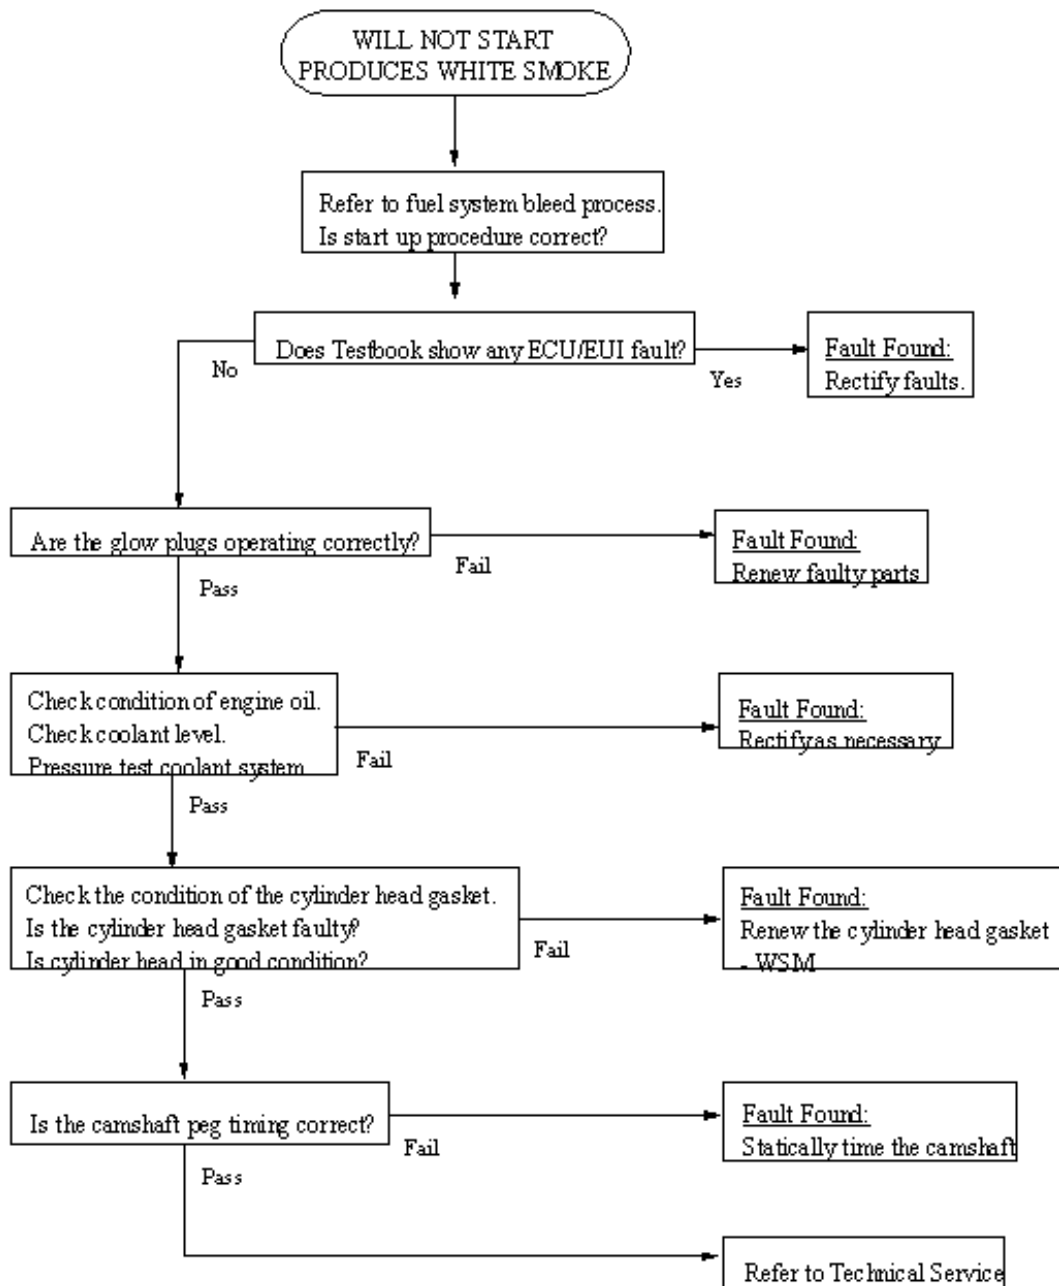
WILL NOT START
PRODUCES WHITE SMOKE

Refer to fuel system bleed process.
Is start up procedure correct?

Does Testbook show any ECU/EUI fault?

No

Yes

Fault Found:
Rectify faults.

Are the glow plugs operating correctly?

Fail

Fault Found:
Renew faulty parts

Pass

Check condition of engine oil.
Check coolant level.
Pressure test coolant system

Fail

Fault Found:
Rectify as necessary

Pass

Check the condition of the cylinder head gasket.
Is the cylinder head gasket faulty?
Is cylinder head in good condition?

Fail

Fault Found:
Renew the cylinder head gasket - WSM

Pass

Is the camshaft peg timing correct?

Fail

Fault Found:
Statically time the camshaft

Pass

Refer to Technical Service